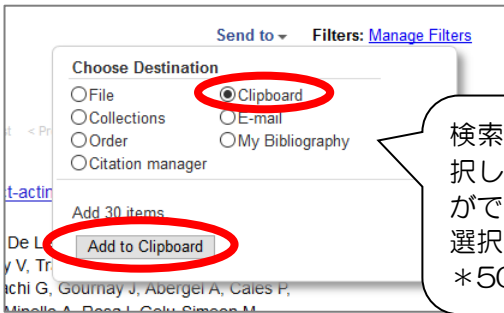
Send to ▾ Filters: Manage Filters

Choose Destination
File
Clipboard
Collections
E-mail
Order
My Bibliography
Citation manager

Add 30 items

Add to Clipboard

検索
択し
がで
選択
＊50

t-actin

De L
y V, Tr
chi G, Gournay J, Abergel A, Cales P,
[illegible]